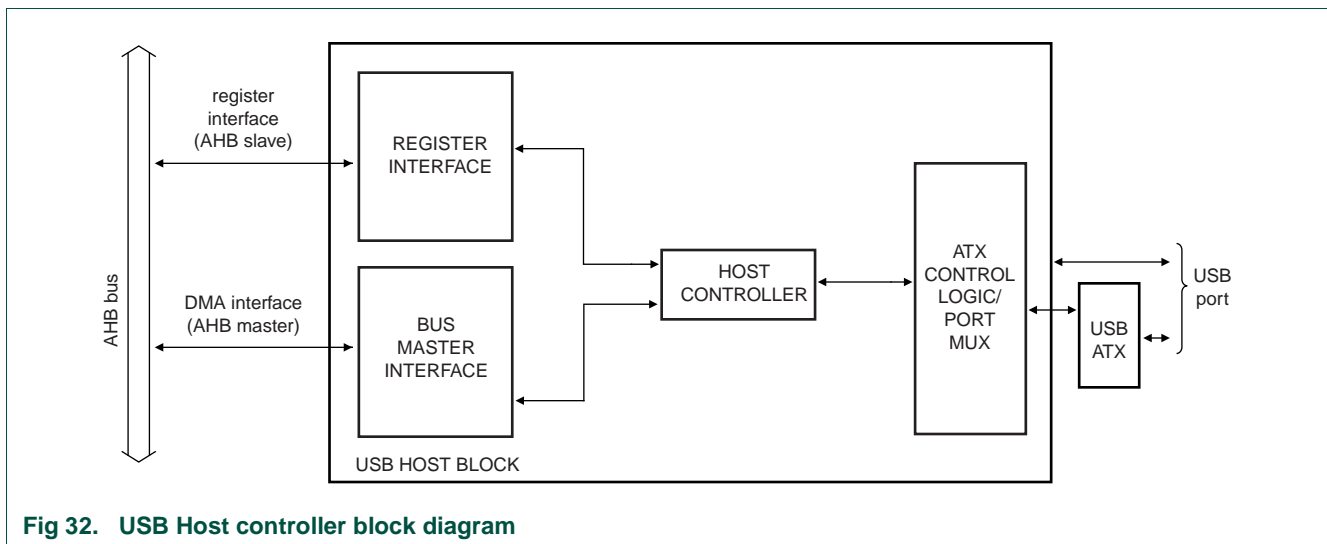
AHB bus

register interface (AHB slave)

DMA interface (AHB master)

REGISTER INTERFACE

BUS MASTER INTERFACE

HOST CONTROLLER

ATX CONTROL LOGIC/ PORT MUX

USB ATX

USB port

USB HOST BLOCK

Fig 32. USB Host controller block diagram